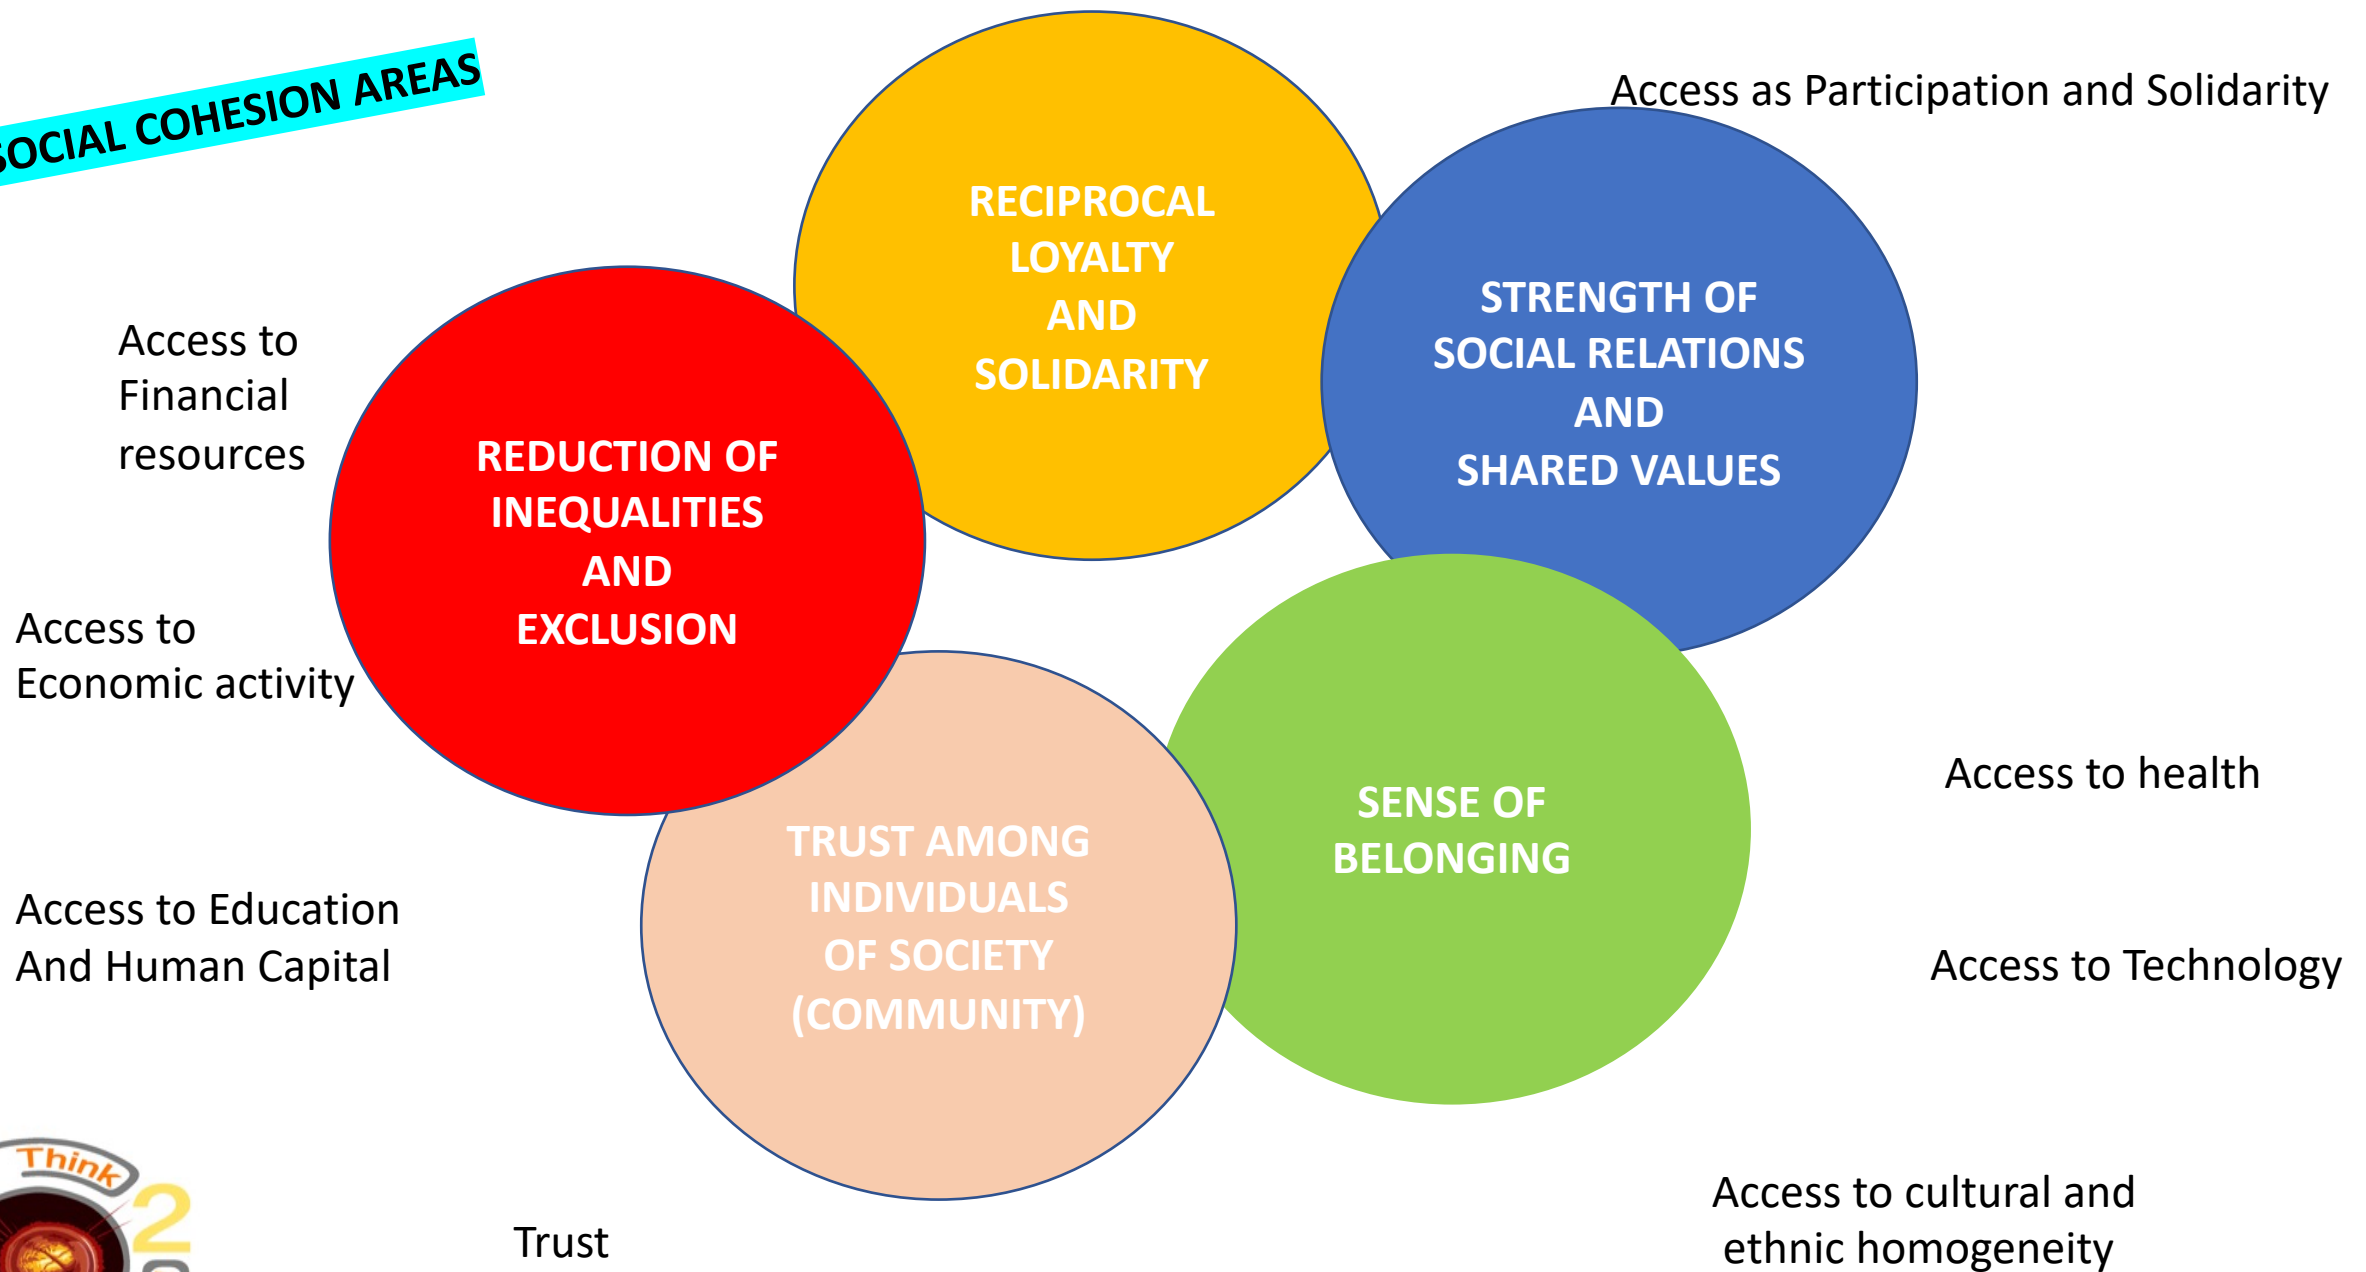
SOCIAL COHESION AREAS

Access as Participation and Solidarity

RECIPROCAL LOYALTY AND SOLIDARITY

STRENGTH OF SOCIAL RELATIONS AND SHARED VALUES

Access to Financial resources

REDUCTION OF INEQUALITIES AND EXCLUSION

Access to Economic activity

SENSE OF BELONGING

Access to health

TRUST AMONG INDIVIDUALS OF SOCIETY (COMMUNITY)

Access to Education And Human Capital

Access to Technology

Think 2

Trust

Access to cultural and ethnic homogeneity